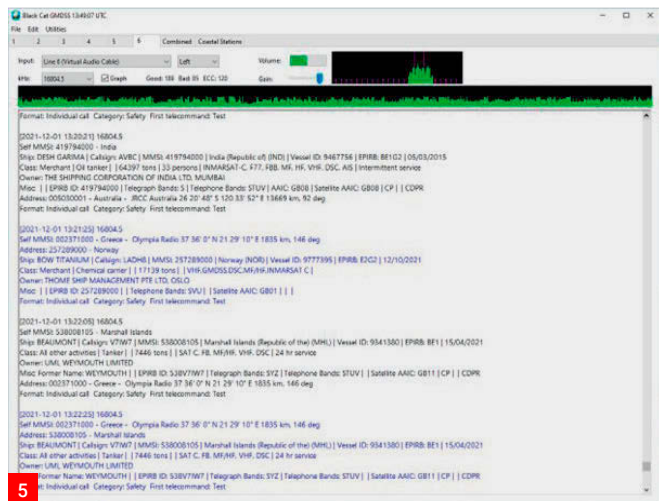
Black Cat GMDSS 13:49:07 UTC

File Edit Utilities

1 2 3 4 5 6 Combined Coastal Stations

Input: Line 8 (Virtual Audio Cable) Left Volume:

kHz: 16804,5 Graph Good: 188 Bad: 35 ECC: 120 Gain:

Format: Individual call Category: Safety First telecommand: Test

[2021-12-01 13:20:21] 16804.5
Self MMSI: 419794000 - India
Ship: DESH GARIMA | Callsign: AVBC | MMSI: 419794000 | India (Republic of) (IND) | Vessel ID: 9467756 | EPIRB: BE102 | 05/03/2015
Class: Merchant | Oil tanker | 64297 tons | 33 persons | INMARSAT-C, F77, FBB, MF, HF, VHF, DSC, AIS | Intermittent service
Owner: THE SHIPPING CORPORATION OF INDIA LTD, MUMBAI
Misc | | EPIRB ID: 419794000 | Telegraph Bands: S | Telephone Bands: STUV | AAIC: GB08 | Satellite AAIC: GB08 | CP | | CDPR
Address: 005030001 - Australia - JRCC Australia 26 20' 48" S 120 33' 52" E 13669 km, 92 deg
Format: Individual call Category: Safety First telecommand: Test

[2021-12-01 13:21:25] 16804.5
Self MMSI: 002371000 - Greece - Olympia Radio 37 36' 0" N 21 29' 10" E 1835 km, 146 deg
Address: 257289000 - Norway
Ship: BOW TITANIUM | Callsign: LADH8 | MMSI: 257289000 | Norway (NOR) | Vessel ID: 9777395 | EPIRB: E2G2 | 12/10/2021
Class: Merchant | Chemical carrier | 17139 tons | | VHF,GMDSS,DSC,MF,HF,INMARSAT C |
Owner: THOME SHIP MANAGEMENT PTE LTD, OSLO
Misc | | EPIRB ID: 257289000 | | Telephone Bands: SVU | | Satellite AAIC: GB01 | | |
Format: Individual call Category: Safety First telecommand: Test

[2021-12-01 13:22:05] 16804.5
Self MMSI: 538008105 - Marshall Islands
Ship: BEAUMONT | Callsign: V7WI7 | MMSI: 538008105 | Marshall Islands (Republic of the) (MHL) | Vessel ID: 9341380 | EPIRB: BE1 | 15/04/2021
Class: All other activities | Tanker | | 7446 tons | | SAT C, FB, MF/HF, VHF, DSC | 24 hr service
Owner: UML WEYMOUTH LIMITED
Misc Former Name: WEYMOUTH | | EPIRB ID: 538V7WI7 | Telegraph Bands: SYZ | Telephone Bands: STUV | | Satellite AAIC: GB11 | CP | | CDPR
Address: 002371000 - Greece - Olympia Radio 37 36' 0" N 21 29' 10" E 1835 km, 146 deg
Format: Individual call Category: Safety First telecommand: Test

[2021-12-01 13:22:25] 16804.5
Self MMSI: 002371000 - Greece - Olympia Radio 37 36' 0" N 21 29' 10" E 1835 km, 146 deg
Address: 538008105 - Marshall Islands
Ship: BEAUMONT | Callsign: V7WI7 | MMSI: 538008105 | Marshall Islands (Republic of the) (MHL) | Vessel ID: 9341380 | EPIRB: BE1 | 15/04/2021
Class: All other activities | Tanker | | 7446 tons | | SAT C, FB, MF/HF, VHF, DSC | 24 hr service
Owner: UML WEYMOUTH LIMITED
Former Name: WEYMOUTH | | EPIRB ID: 538V7WI7 | Telegraph Bands: SYZ | Telephone Bands: STUV | | Satellite AAIC: GB11 | CP | | CDPR
Format: Individual call Category: Safety First telecommand: Test

5